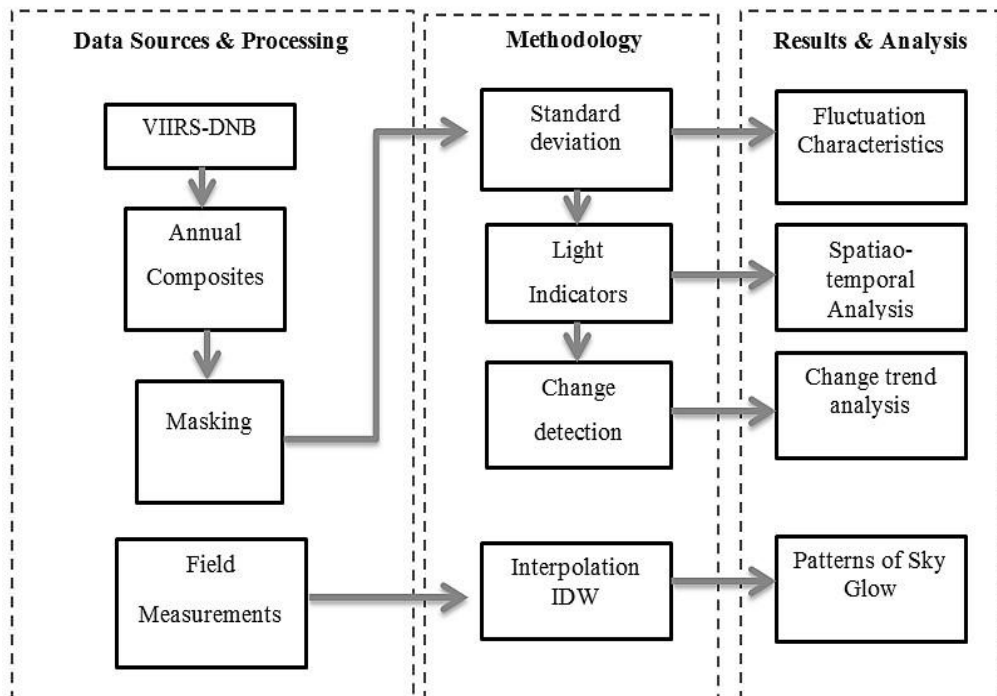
Data Sources & Processing

VIIRS-DNB

Annual Composites

Masking

Field Measurements

Methodology

Standard deviation

Light Indicators

Change detection

Interpolation IDW

Results & Analysis

Fluctuation Characteristics

Spatiao-temporal Analysis

Change trend analysis

Patterns of Sky Glow